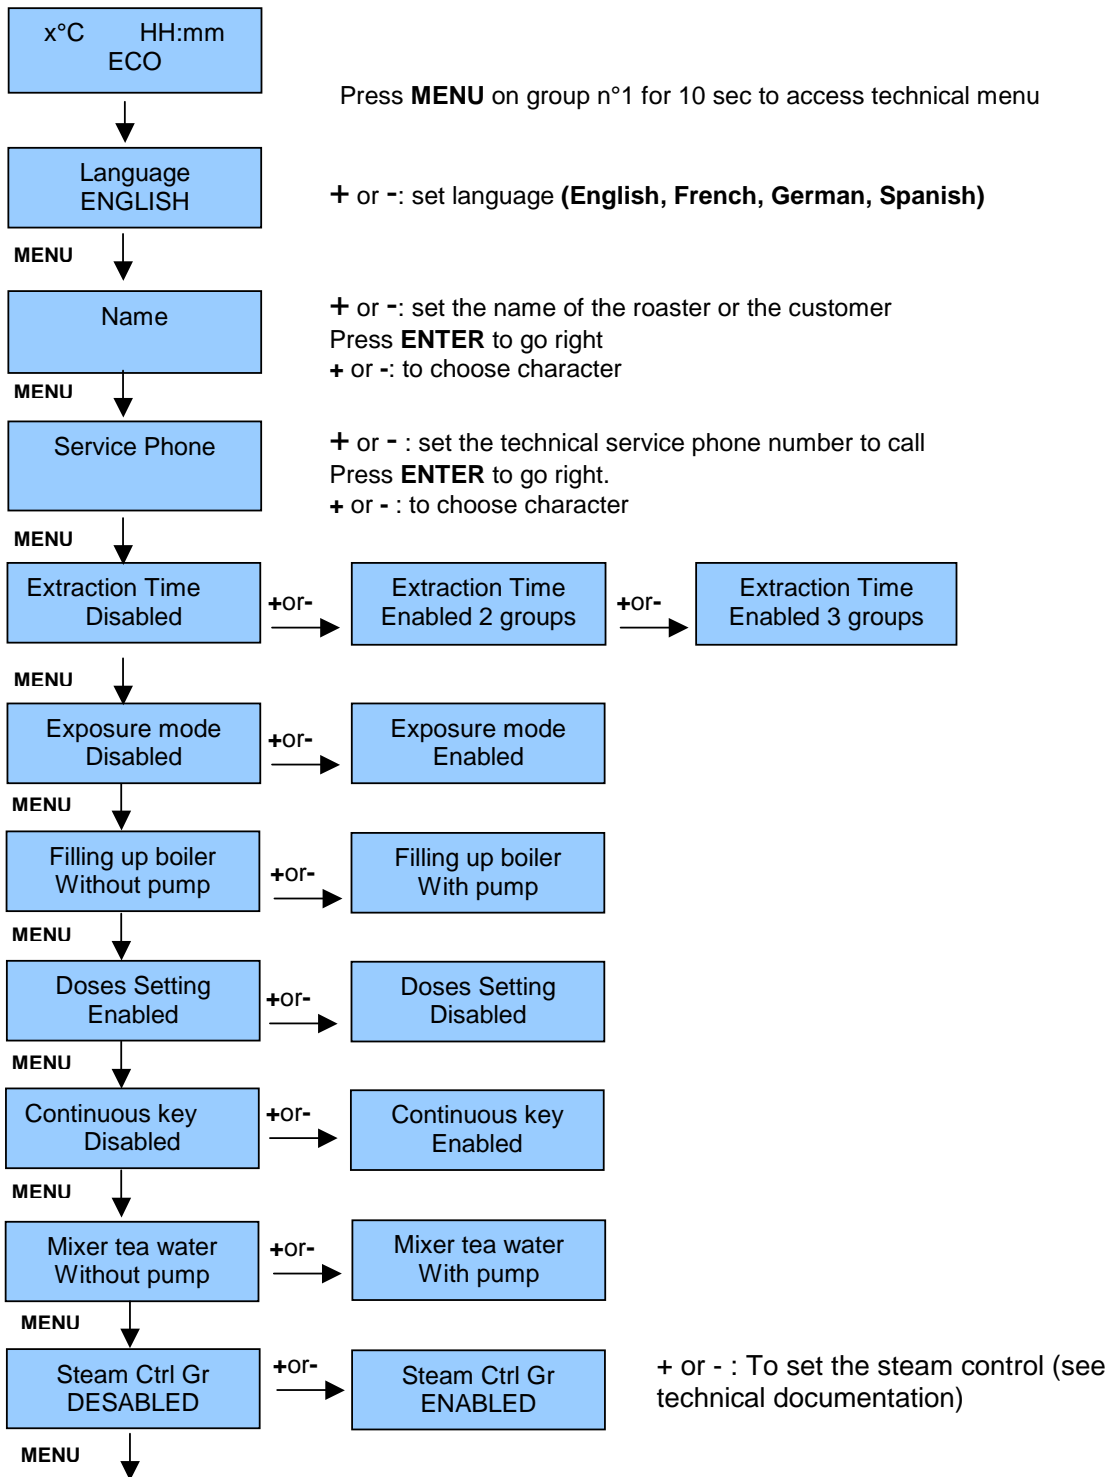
x°C HH:mm
ECO

Press **MENU** on group n°1 for 10 sec to access technical menu

Language
ENGLISH

+ or -: set language **(English, French, German, Spanish)**

MENU

Name

+ or -: set the name of the roaster or the customer
Press **ENTER** to go right
+ or -: to choose character

MENU

Service Phone

+ or - : set the technical service phone number to call
Press **ENTER** to go right.
+ or - : to choose character

MENU

Extraction Time
Disabled

+or-

Extraction Time
Enabled 2 groups

+or-

Extraction Time
Enabled 3 groups

MENU

Exposure mode
Disabled

+or-

Exposure mode
Enabled

MENU

Filling up boiler
Without pump

+or-

Filling up boiler
With pump

MENU

Doses Setting
Enabled

+or-

Doses Setting
Disabled

MENU

Continuous key
Disabled

+or-

Continuous key
Enabled

MENU

Mixer tea water
Without pump

+or-

Mixer tea water
With pump

MENU

Steam Ctrl Gr
DESABLED

+or-

Steam Ctrl Gr
ENABLED

+ or - : To set the steam control (see technical documentation)

MENU